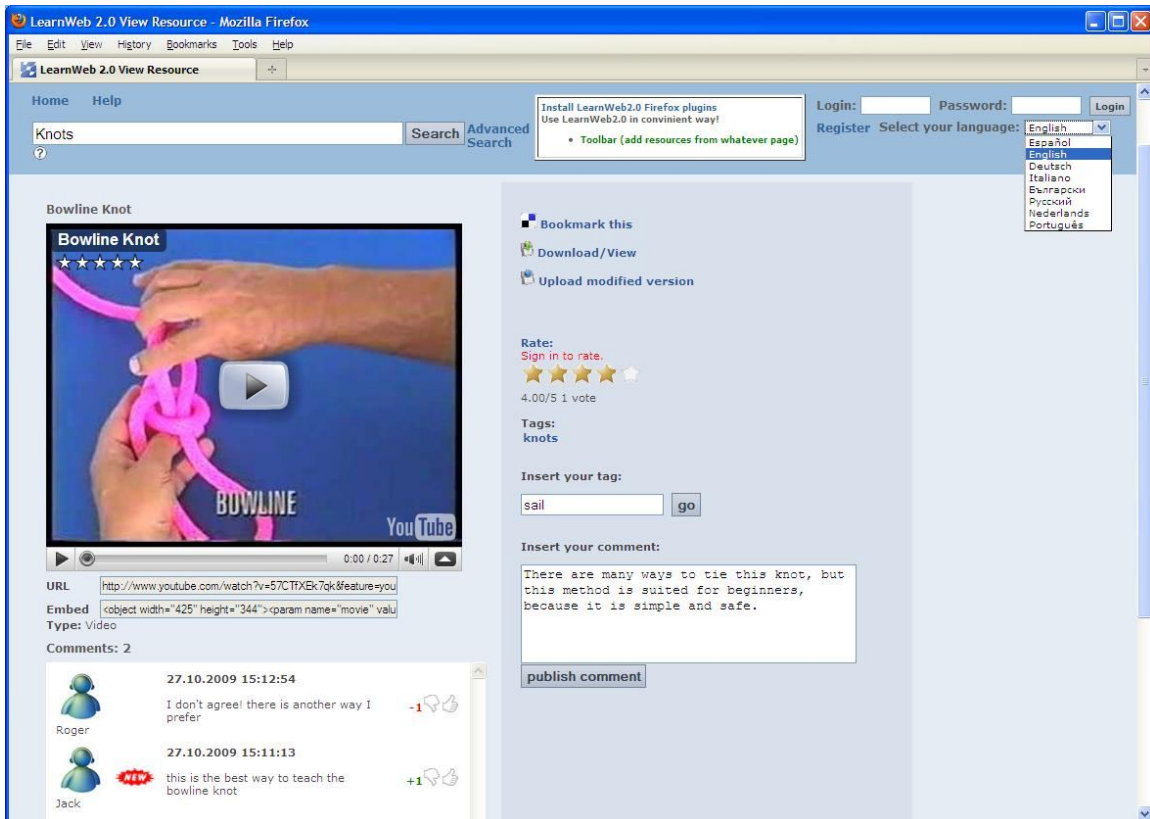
LearnWeb 2.0 View Resource - Mozilla Firefox

File Edit View History Bookmarks Tools Help

LearnWeb 2.0 View Resource

Home Help

Knots

Search Advanced Search

?

Install LearnWeb2.0 Firefox plugins
Use LearnWeb2.0 in convinient way!

• Toolbar (add resources from whatever page)

Login: Password: Login

Register Select your language: English

Español
English
Deutsch
Italiano
Български
Русский
Nederlands
Português

Bowline Knot

Bowline Knot

BOWLINE

YouTube

0:00 / 0:27

URL http://www.youtube.com/watch?v=57CTfXEk7qk&feature=you

Embed <object width="425" height="344"><param name="movie" valu

Type: Video

Comments: 2

27.10.2009 15:12:54

I don't agree! there is another way I prefer

-1

Roger

27.10.2009 15:11:13

NEW

this is the best way to teach the bowline knot

+1

Jack

Bookmark this

Download/View

Upload modified version

Rate:
Sign in to rate.

4.00/5 1 vote

Tags:
knots

Insert your tag:

sail

go

Insert your comment:

There are many ways to tie this knot, but this method is suited for beginners, because it is simple and safe.

publish comment